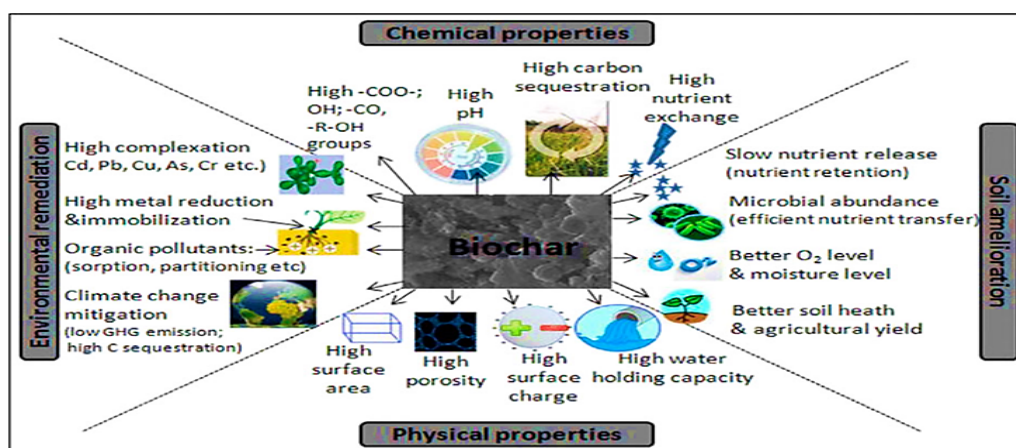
Chemical properties

High -COO-; OH; -CO, -R-OH groups

High pH

High carbon sequestration

High nutrient exchange

Environmental remediation

High complexation Cd, Pb, Cu, As, Cr etc.)

High metal reduction &immobilization

Organic pollutants: (sorption, partitioning etc)

Climate change mitigation (low GHG emission; high C sequestration)

Biochar

Soil amelioration

Slow nutrient release (nutrient retention)

Microbial abundance (efficient nutrient transfer)

Better $O_2$ level & moisture level

Better soil heath & agricultural yield

High surface area

High porosity

High surface charge

High water holding capacity

Physical properties